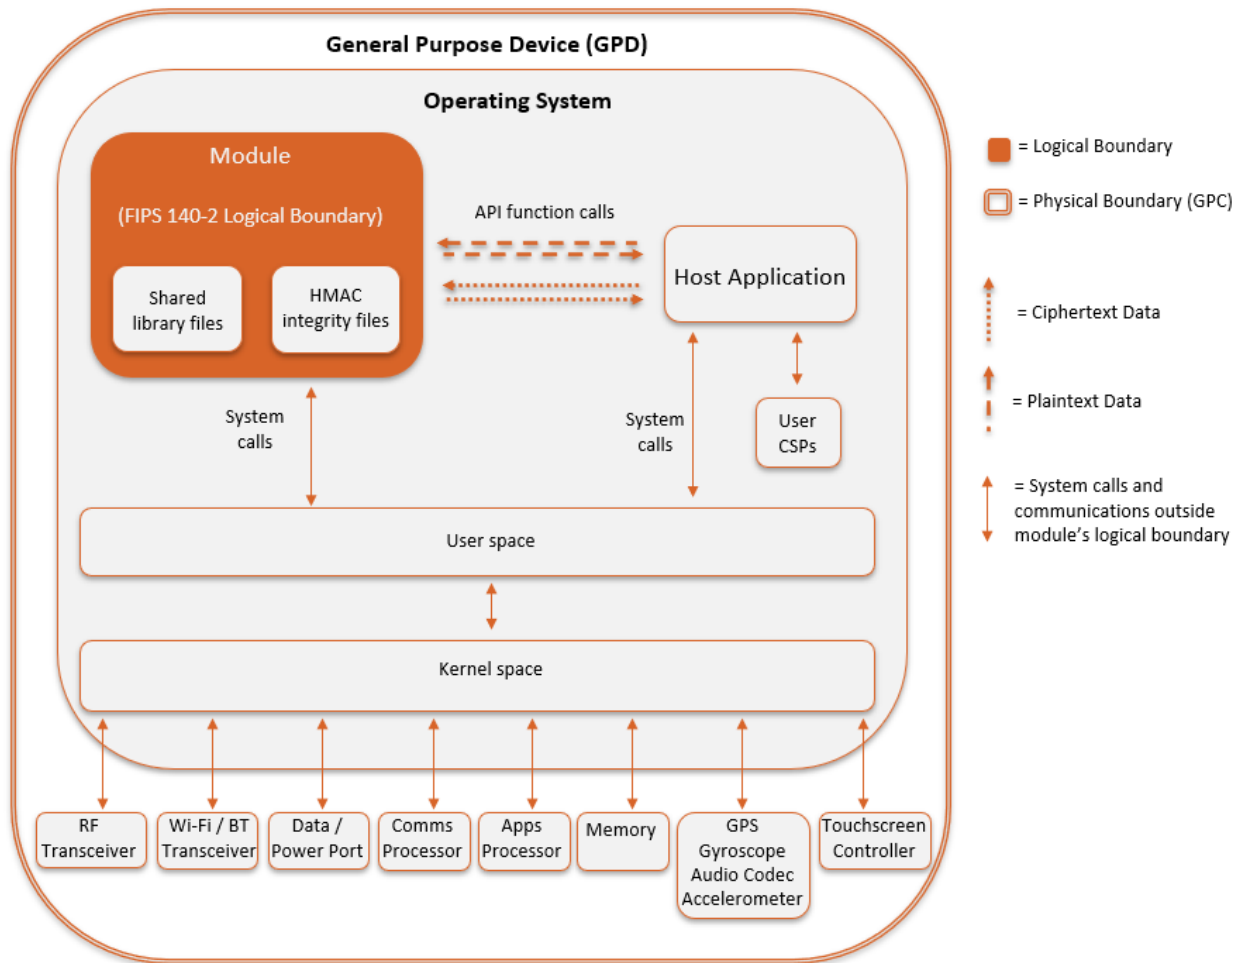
General Purpose Device (GPD)

Operating System

Module

(FIPS 140-2 Logical Boundary)

Shared library files

HMAC integrity files

API function calls

Host Application

System calls

System calls

User CSPs

User space

Kernel space

RF Transceiver

Wi-Fi / BT Transceiver

Data / Power Port

Comms Processor

Apps Processor

Memory

GPS Gyroscope Audio Codec Accelerometer

Touchscreen Controller

= Logical Boundary

= Physical Boundary (GPC)

= Ciphertext Data

= Plaintext Data

= System calls and communications outside module's logical boundary